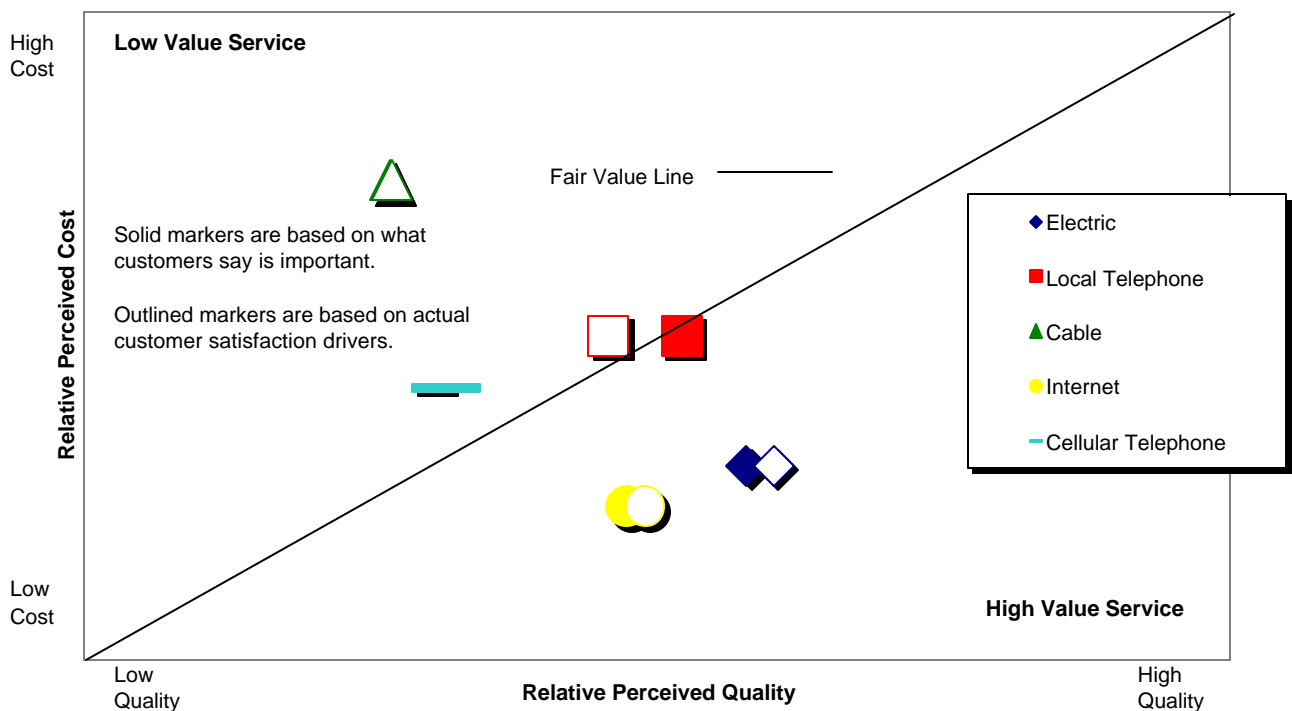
High Cost

Low Value Service

Fair Value Line

Relative Perceived Cost

Solid markers are based on what customers say is important.

Outlined markers are based on actual customer satisfaction drivers.

Electric

Local Telephone

Cable

Internet

Cellular Telephone

Low Cost

High Value Service

Low Quality

Relative Perceived Quality

High Quality